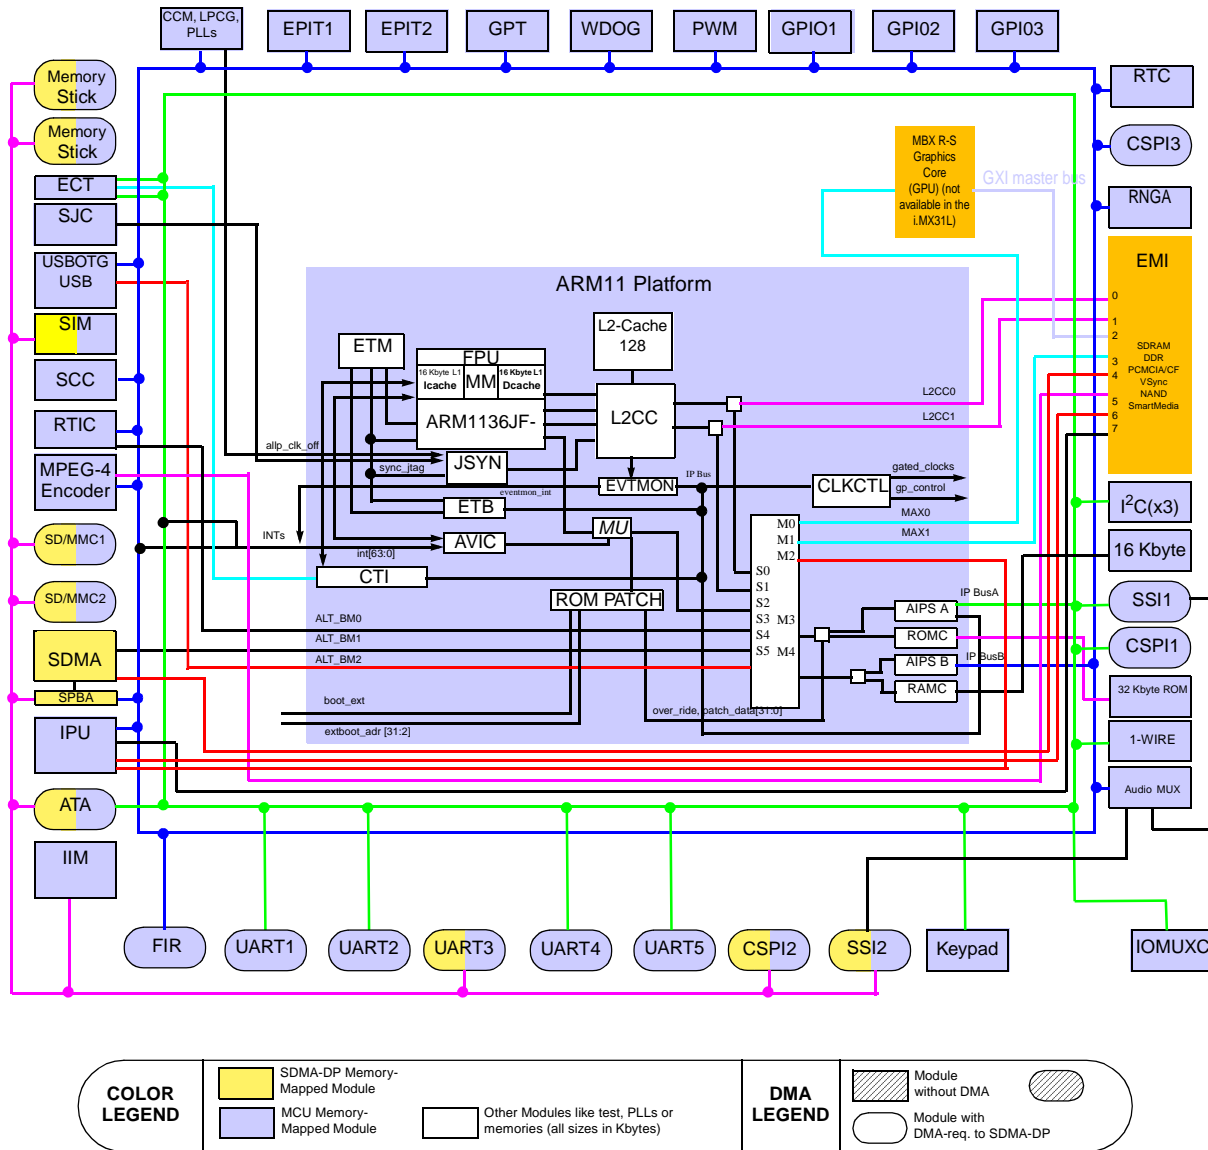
CCM, LPCG, PLLs
EPIT1
EPIT2
GPT
WDOG
PWM
GPIO1
GPI02
GPI03
Memory Stick
Memory Stick
ECT
SJC
USBOTG USB
SIM
SCC
RTIC
MPEG-4 Encoder
SD/MMC1
SD/MMC2
SDMA
SPBA
IPU
ATA
IIM
RTC
CSPI3
RNGA
MBX R-S Graphics Core (GPU) (not available in the i.MX31L)
GXI master bus
EMI
0
1
2
3
4
5
6
7
SDRAM DDR PCMCIA/CF VSync NAND SmartMedia
ARM11 Platform
ETM
FPU
16 Kbyte L1 Icache
MM
16 Kbyte L1 Dcache
ARM1136JF-
L2-Cache 128
L2CC
L2CC0
L2CC1
allp_clk_off
sync_jtag
JSYN
EVTMON
IP Bus
CLKCTL
gated_clocks
gp_control
eventmon_int
ETB
MU
INTs
AVIC
int[63:0]
CTI
ROM PATCH
M0
M1
M2
MAX0
MAX1
S0
S1
S2
S3
S4
S5
M3
M4
ALT_BM0
ALT_BM1
ALT_BM2
AIPS A
ROMC
AIPS B
RAMC
IP BusA
IP BusB
boot_ext
extboot_adr [31:2]
over_ride, patch_data[31:0]
I$^2$C(x3)
16 Kbyte
SSI1
CSPI1
32 Kbyte ROM
1-WIRE
Audio MUX
FIR
UART1
UART2
UART3
UART4
UART5
CSPI2
SSI2
Keypad
IOMUXC
COLOR LEGEND
SDMA-DP Memory-Mapped Module
MCU Memory-Mapped Module
Other Modules like test, PLLs or memories (all sizes in Kbytes)
DMA LEGEND
Module without DMA
Module with DMA-req. to SDMA-DP